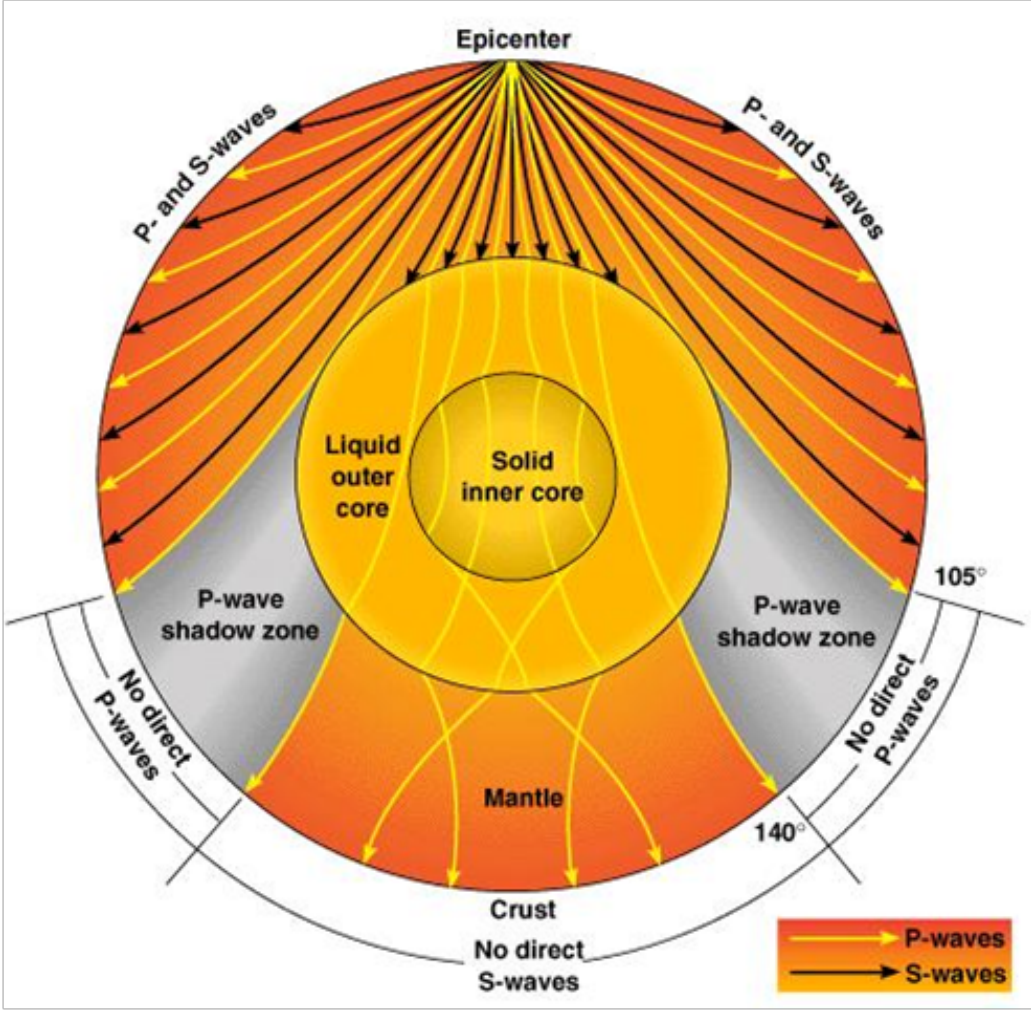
Epicenter

P- and S-waves

P- and S-waves

Liquid outer core

Solid inner core

P-wave shadow zone

P-wave shadow zone

105°

No direct P-waves

No direct P-waves

Mantle

140°

Crust

No direct S-waves

P-waves

S-waves